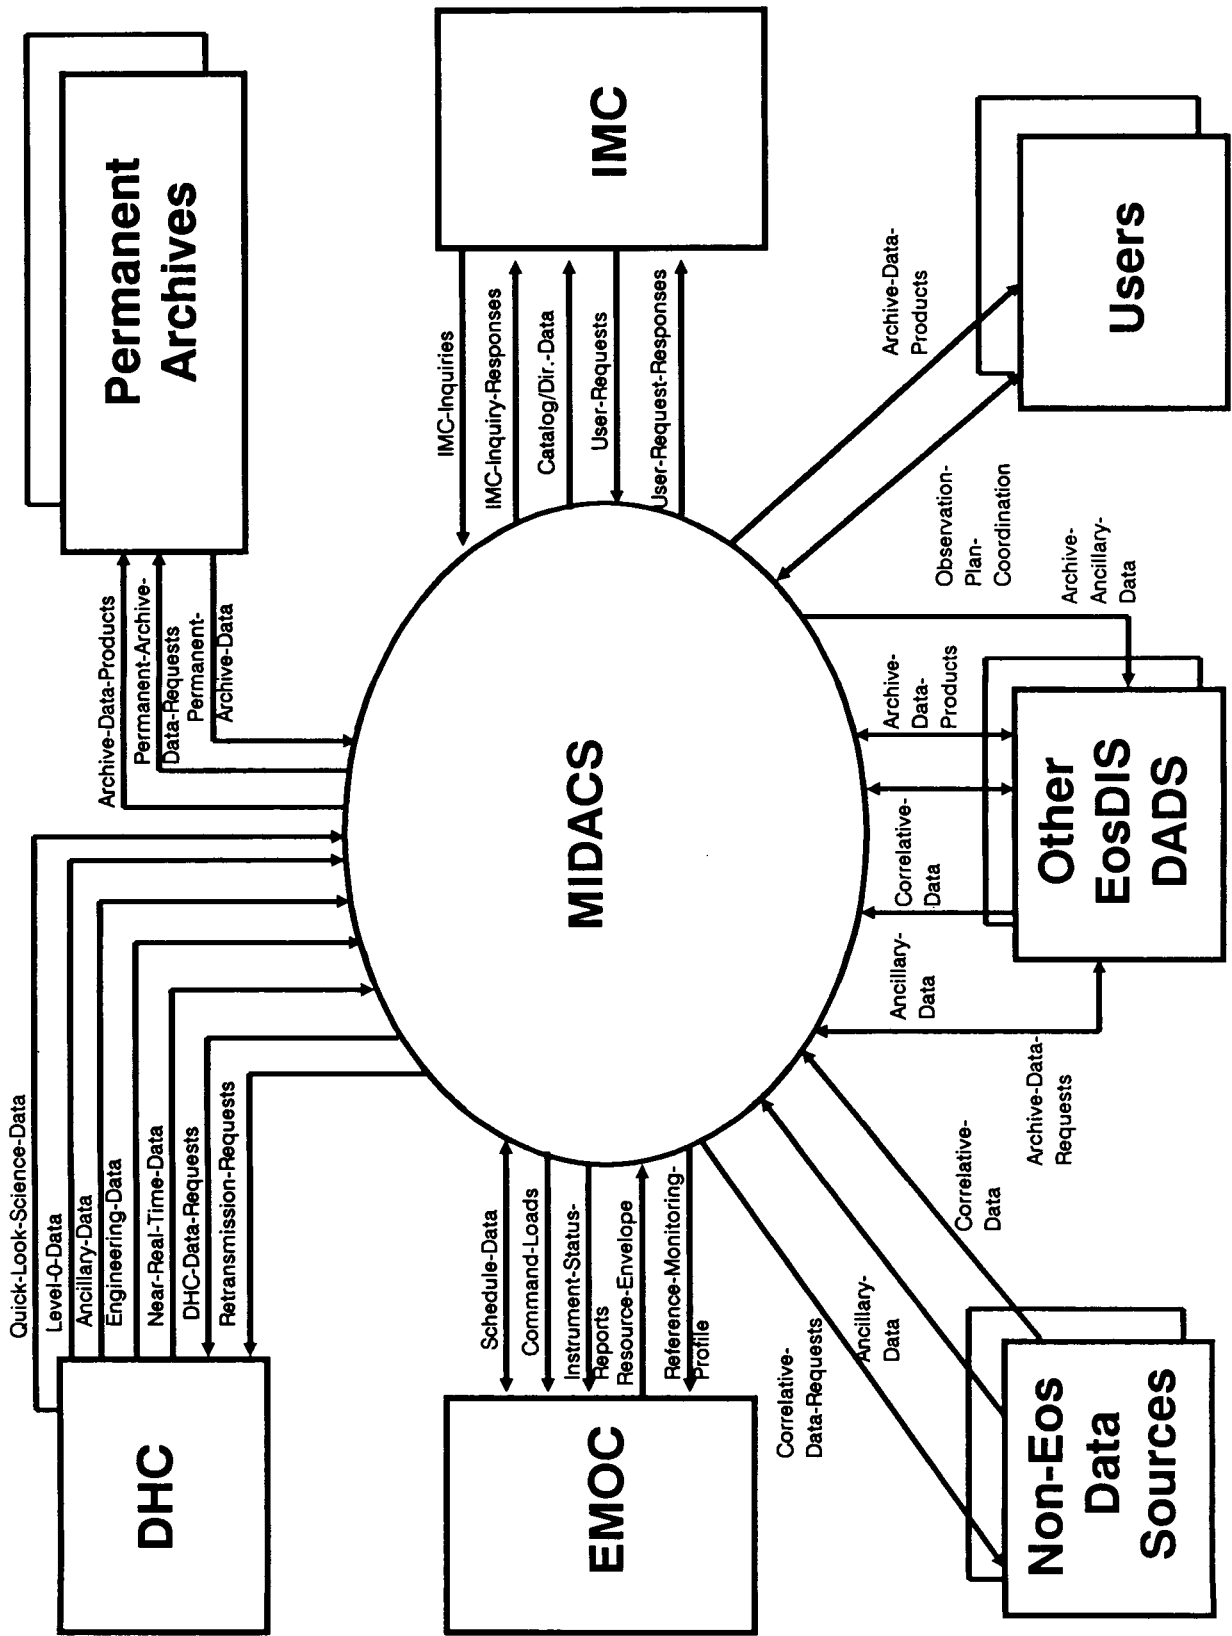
Permanent Archives

IMC

Users

Archive-Data-Products
Permanent-Archive-Data-Requests
Permanent-Archive-Data

IMC-Inquiries
IMC-Inquiry-Responses
Catalog/Dir.-Data
User-Requests
User-Request-Responses

Archive-Data-Products
Observation-Plan-Coordination
Archive-Ancillary-Data

MIDACS

Archive-Data-Products
Correlative-Data
Ancillary-Data

Other EosDIS DADS

Archive-Data-Requests
Correlative-Data

Quick-Look-Science-Data
Level-0-Data
Ancillary-Data
Engineering-Data
Near-Real-Time-Data
DHC-Data-Requests
Retransmission-Requests

DHC

Schedule-Data
Command-Loads
Instrument-Status-Reports
Resource-Envelope
Reference-Monitoring-Profile

EMOC

Correlative-Data-Requests
Ancillary-Data

Non-Eos Data Sources